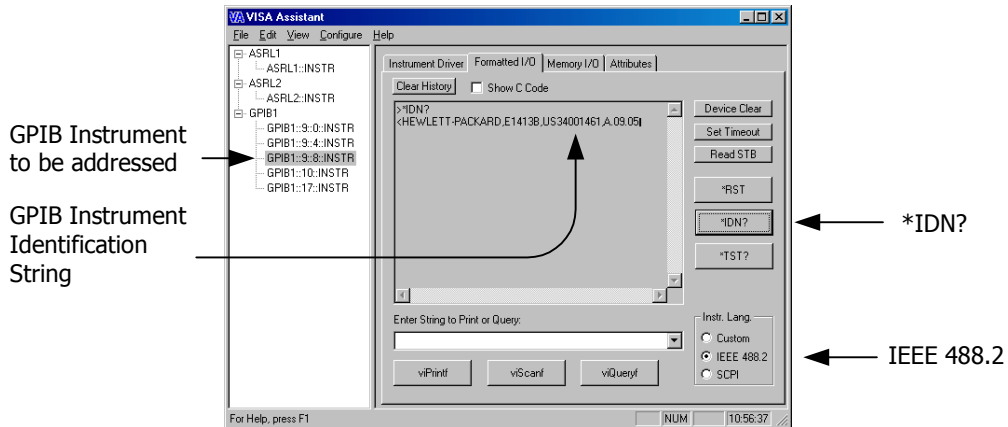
VISA Assistant

File Edit View Configure Help

ASRL1
ASRL1::INSTR
ASRL2
ASRL2::INSTR
GPIB1
GPIB1::9::0::INSTR
GPIB1::9::4::INSTR
GPIB1::9::8::INSTR
GPIB1::10::INSTR
GPIB1::17::INSTR

Instrument Driver | Formatted I/O | Memory I/O | Attributes

Clear History
Show C Code

>*IDN?
<HEWLETT-PACKARD,E1413B,US34001461,A.09.05

Device Clear
Set Timeout
Read STB
*RST
*IDN?
*TST?

Enter String to Print or Query:

viPrintf
viScanf
viQueryf

Instr. Lang.
Custom
IEEE 488.2
SCPI

For Help, press F1
NUM
10:56:37

GPIB Instrument to be addressed

GPIB Instrument Identification String

*IDN?

IEEE 488.2